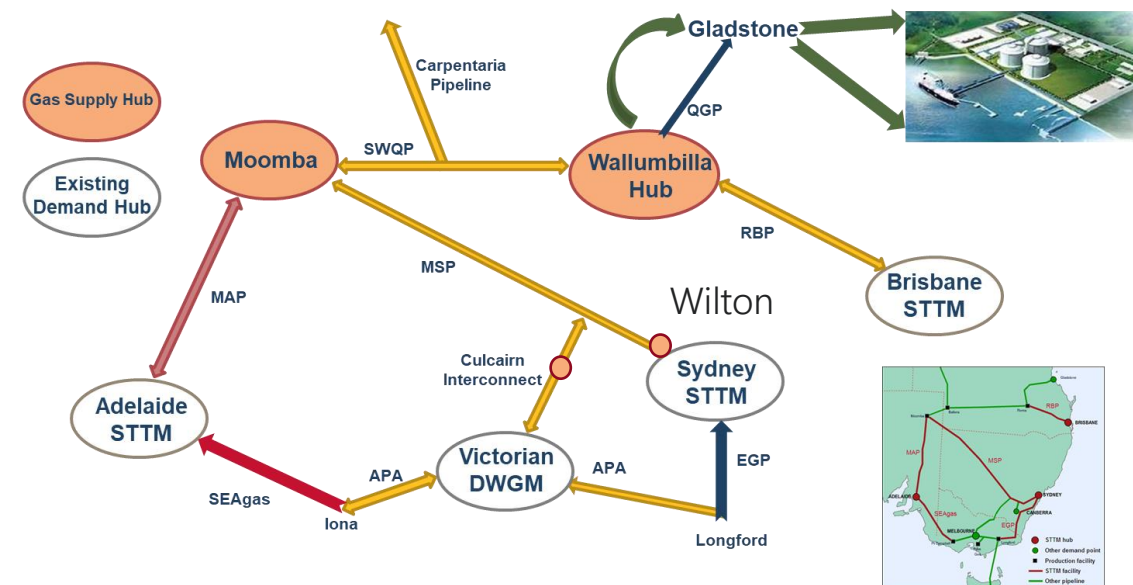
Gas Supply Hub

Existing Demand Hub

Carpentaria Pipeline

Gladstone

QGP

Moomba

SWQP

Wallumbilla Hub

RBP

Brisbane STTM

MSP

MAP

Wilton

Culcairn Interconnect

Sydney STTM

Adelaide STTM

APA

Victorian DWGM

APA

EGP

SEAgas

Iona

Longford

RBP
BRISBANE
MAP
MSP
ADELAIDE
SYDNEY
CANBERRA
SEAgas
MELBOURNE
EGP
STTM hub
Other demand point
Production facility
STTM facility
Other pipeline